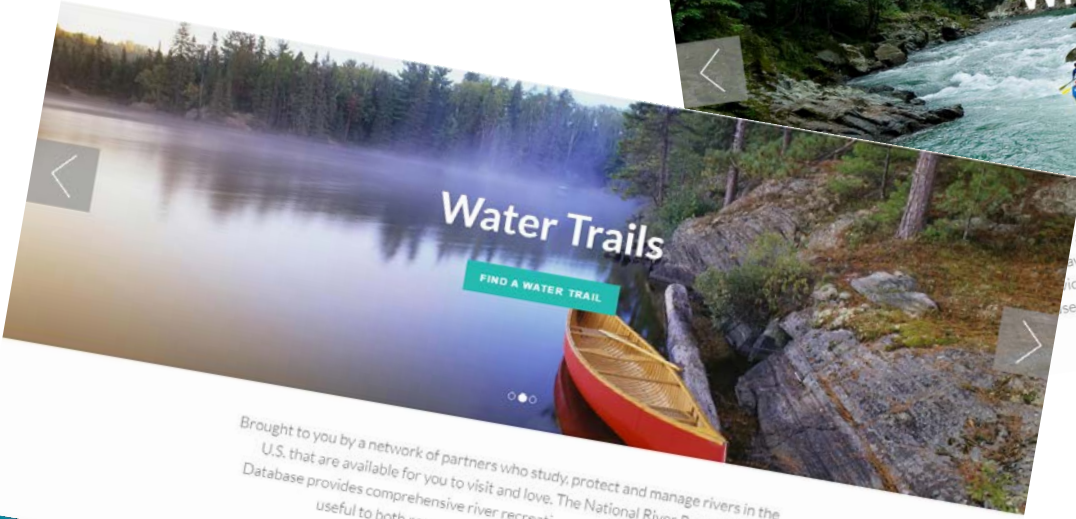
Water Trails

FIND A WATER TRAIL

Brought to you by a network of partners who study, protect and manage rivers in the U.S. that are available for you to visit and love. The National Rivers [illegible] Database provides comprehensive river recreati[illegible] useful to both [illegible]